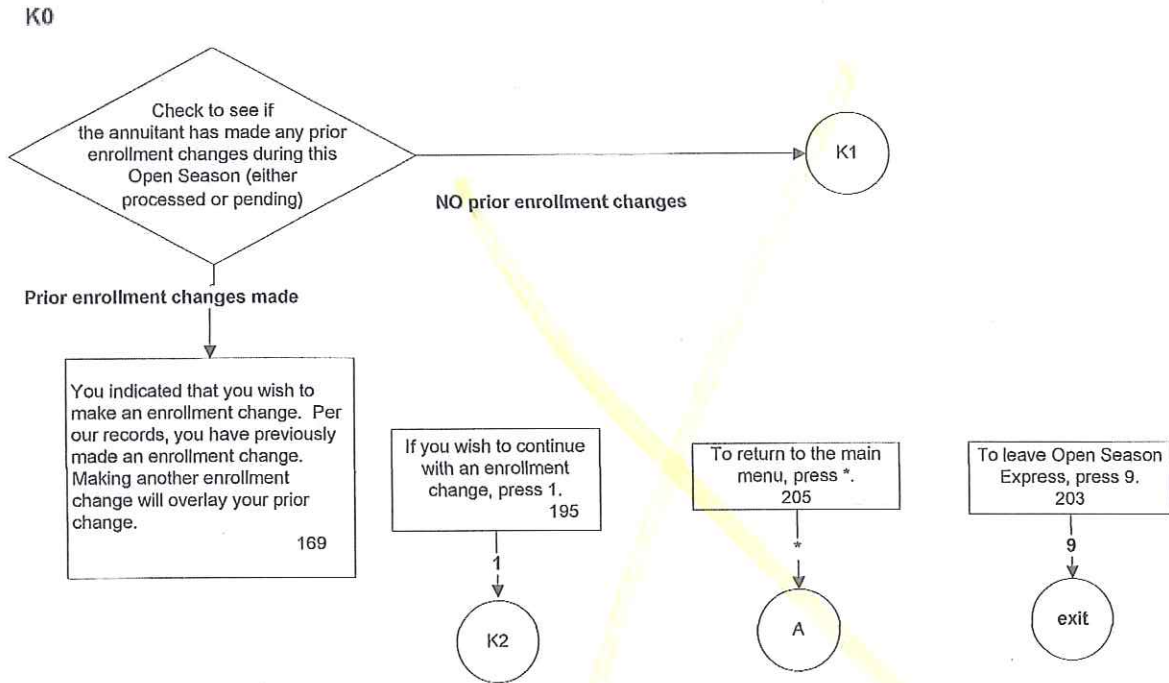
K0

Check to see if the annuitant has made any prior enrollment changes during this Open Season (either processed or pending)

K1

NO prior enrollment changes

Prior enrollment changes made

You indicated that you wish to make an enrollment change. Per our records, you have previously made an enrollment change. Making another enrollment change will overlay your prior change.
169

If you wish to continue with an enrollment change, press 1.
195

1

K2

To return to the main menu, press *.
205

*

A

To leave Open Season Express, press 9.
203

9

exit